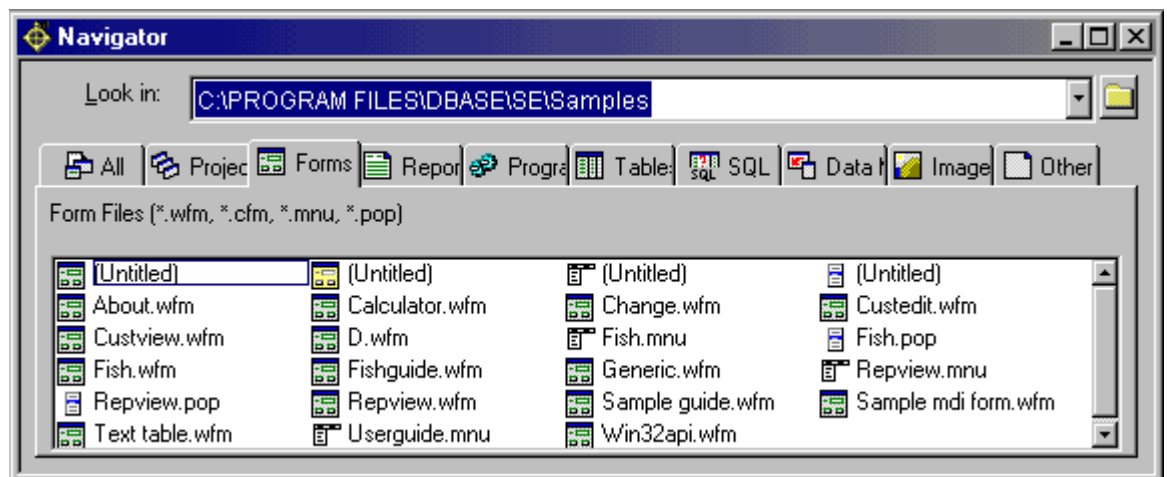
Navigator

Look in: C:\PROGRAM FILES\DBASE\SE\Samples

All | Projec | Forms | Repor | Progra | Table: | SQL | Data I | Image | Other

Form Files (*.wfm, *.cfm, *.mnu, *.pop)

| | | | |
|---|---|---|---|
| (Untitled) | (Untitled) | (Untitled) | (Untitled) |
| About.wfm | Calculator.wfm | Change.wfm | Custedit.wfm |
| Custview.wfm | D.wfm | Fish.mnu | Fish.pop |
| Fish.wfm | Fishguide.wfm | Generic.wfm | Repview.mnu |
| Repview.pop | Repview.wfm | Sample guide.wfm | Sample mdi form.wfm |
| Text table.wfm | Userguide.mnu | Win32api.wfm | |